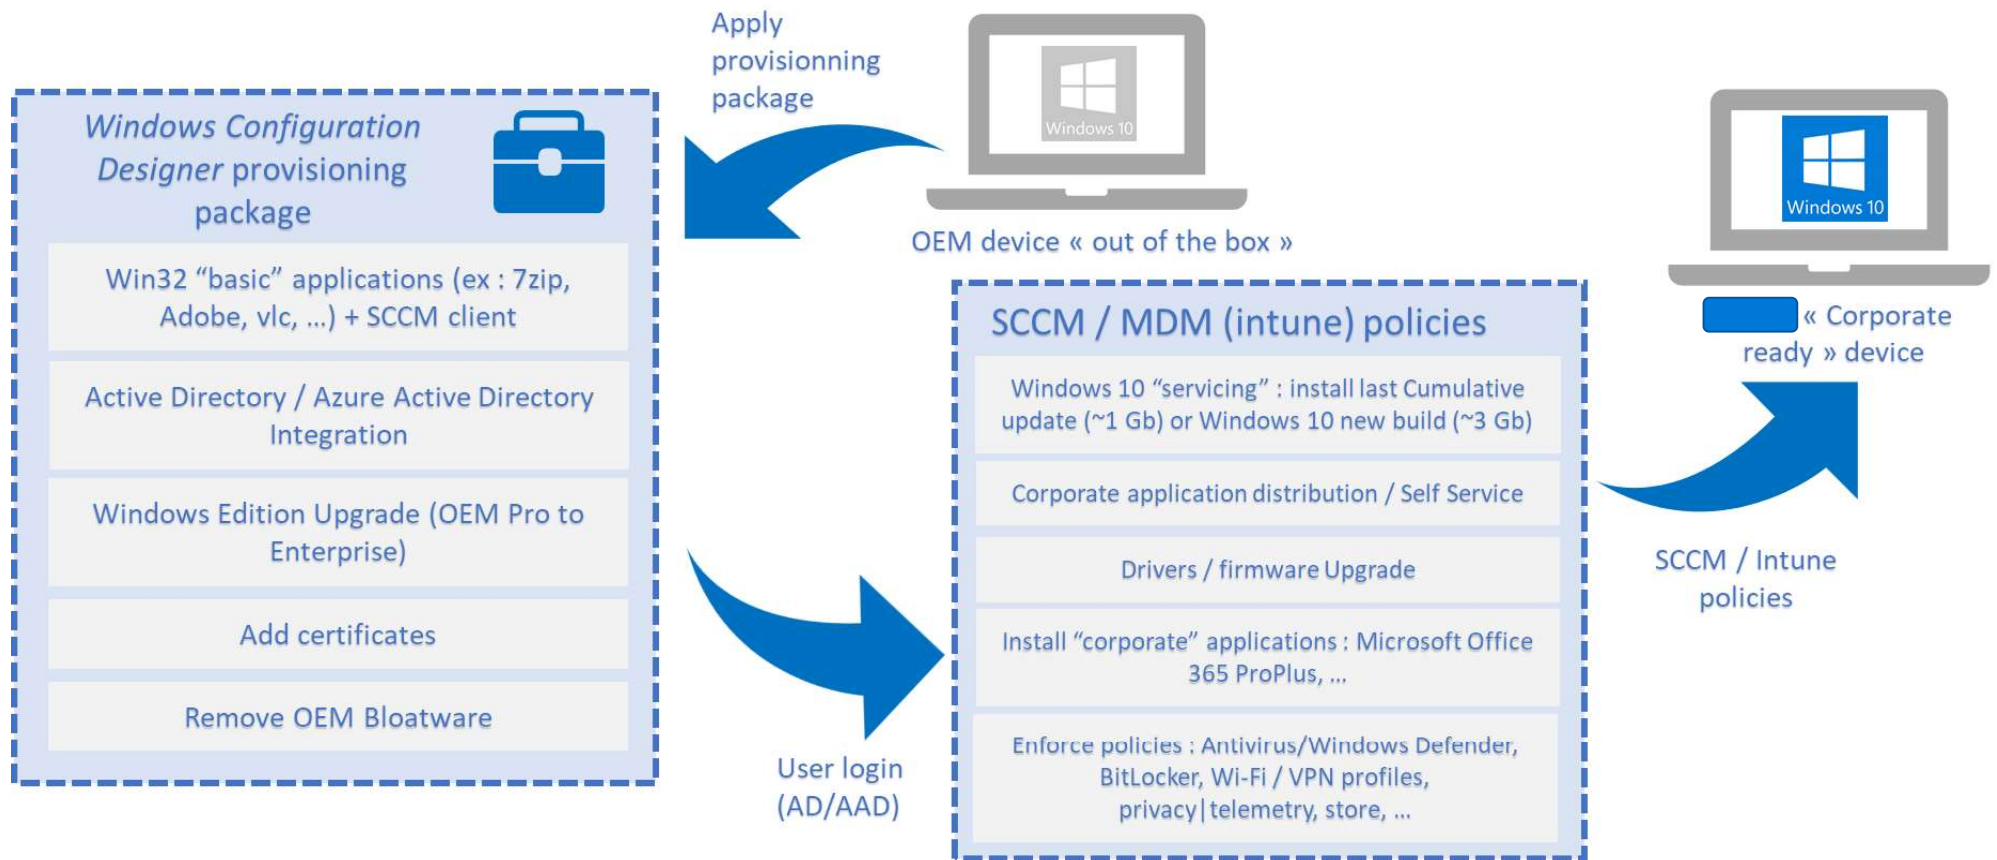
Windows Configuration Designer provisioning package

Win32 “basic” applications (ex : 7zip, Adobe, vlc, ...) + SCCM client

Active Directory / Azure Active Directory Integration

Windows Edition Upgrade (OEM Pro to Enterprise)

Add certificates

Remove OEM Bloatware

Apply provisionning package

Windows 10

OEM device « out of the box »

User login (AD/AAD)

SCCM / MDM (intune) policies

Windows 10 “servicing” : install last Cumulative update (~1 Gb) or Windows 10 new build (~3 Gb)

Corporate application distribution / Self Service

Drivers / firmware Upgrade

Install “corporate” applications : Microsoft Office 365 ProPlus, ...

Enforce policies : Antivirus/Windows Defender, BitLocker, Wi-Fi / VPN profiles, privacy|telemetry, store, ...

Windows 10

« Corporate ready » device

SCCM / Intune policies